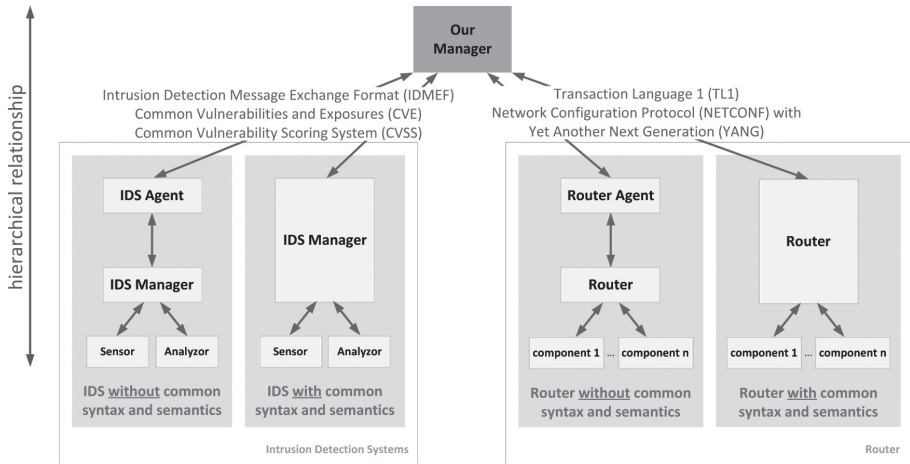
hierarchical relationship

Our Manager

Intrusion Detection Message Exchange Format (IDMEF)
Common Vulnerabilities and Exposures (CVE)
Common Vulnerability Scoring System (CVSS)

Transaction Language 1 (TL1)
Network Configuration Protocol (NETCONF) with
Yet Another Next Generation (YANG)

IDS Agent

IDS Manager

Sensor

Analyzor

IDS without common syntax and semantics

IDS Manager

Sensor

Analyzor

IDS with common syntax and semantics

Intrusion Detection Systems

Router Agent

Router

component 1 ... component n

Router without common syntax and semantics

Router

component 1 ... component n

Router with common syntax and semantics

Router